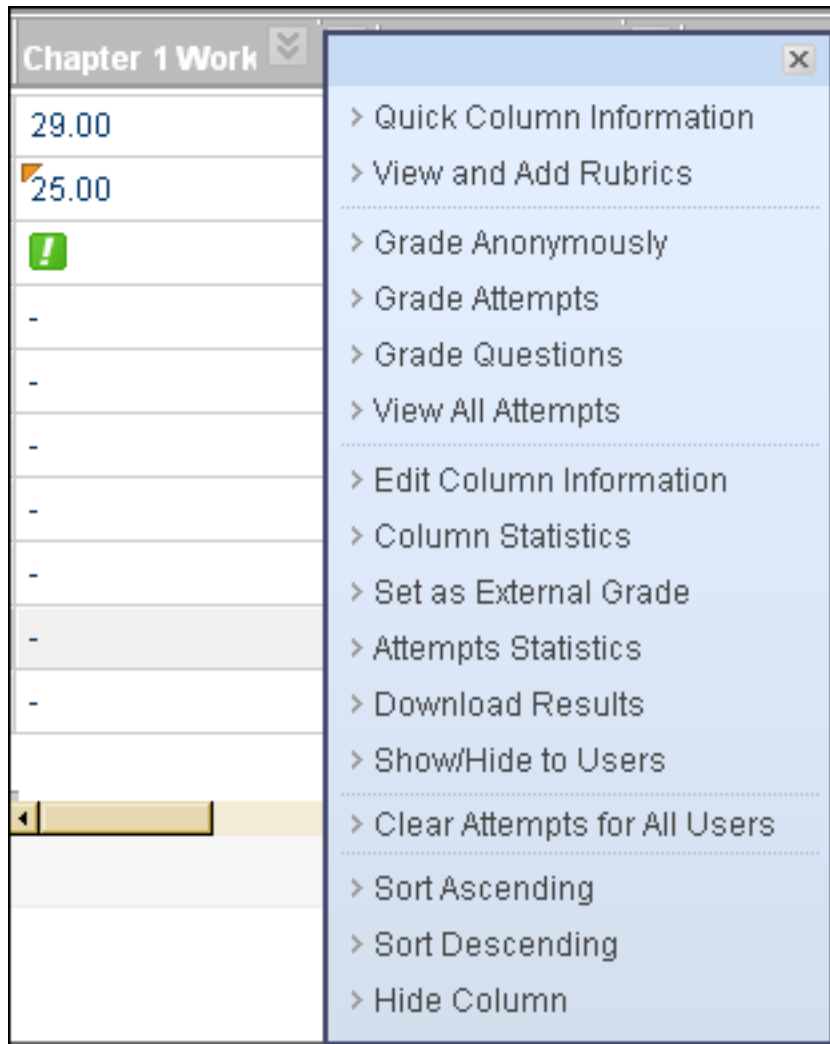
Chapter 1 Work

29.00
25.00
!
-
-
-
-
-
-
-

x

> Quick Column Information
> View and Add Rubrics

> Grade Anonymously
> Grade Attempts
> Grade Questions
> View All Attempts

> Edit Column Information
> Column Statistics
> Set as External Grade
> Attempts Statistics
> Download Results
> Show/Hide to Users

> Clear Attempts for All Users

> Sort Ascending
> Sort Descending
> Hide Column